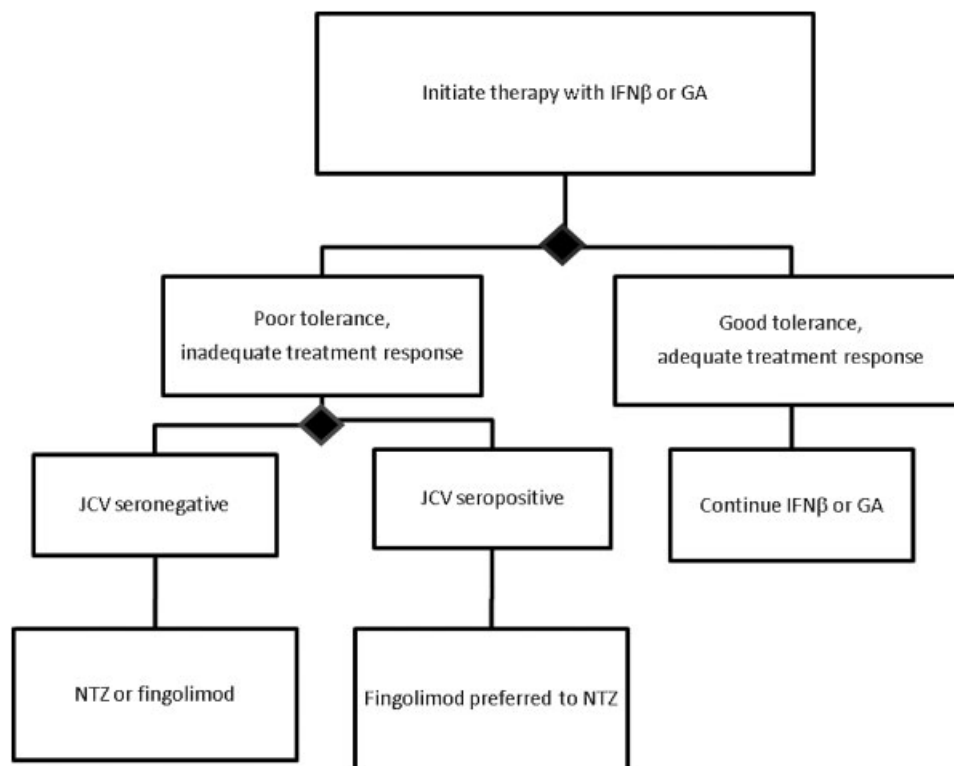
Initiate therapy with IFNβ or GA

Poor tolerance, inadequate treatment response

Good tolerance, adequate treatment response

JCV seronegative

JCV seropositive

Continue IFNβ or GA

NTZ or fingolimod

Fingolimod preferred to NTZ